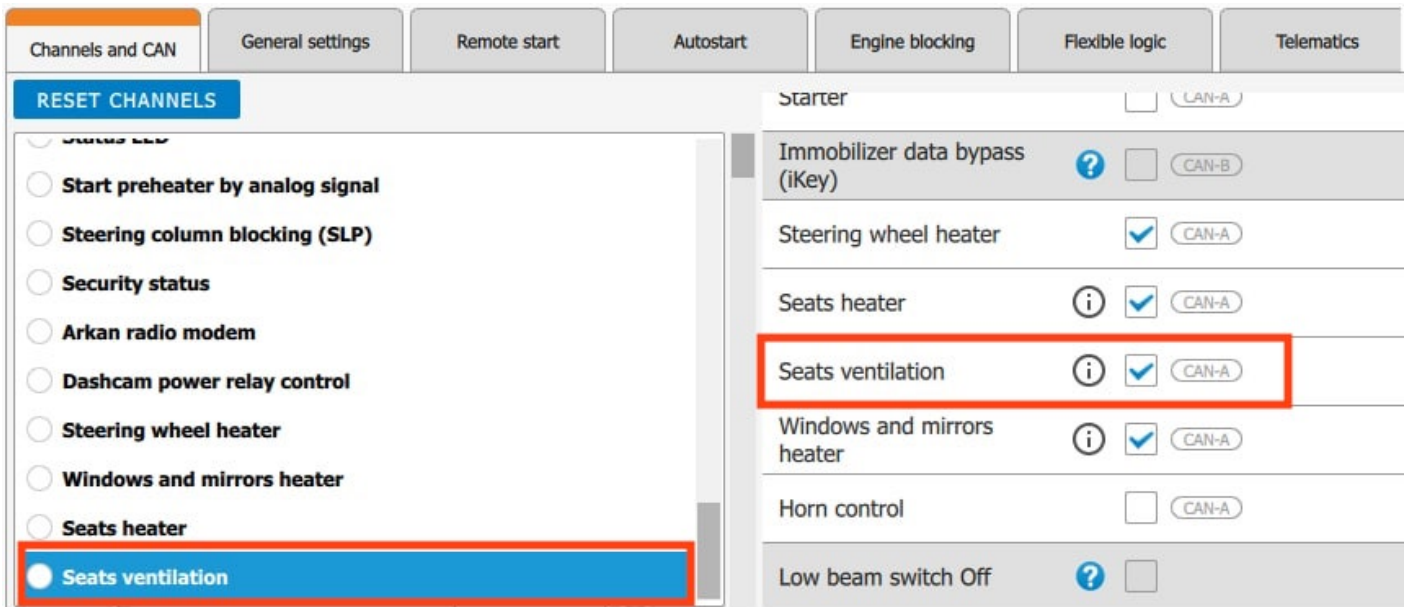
Channels and CAN
General settings
Remote start
Autostart
Engine blocking
Flexible logic
Telematics

RESET CHANNELS

Status LED
Start preheater by analog signal
Steering column blocking (SLP)
Security status
Arkan radio modem
Dashcam power relay control
Steering wheel heater
Windows and mirrors heater
Seats heater
Seats ventilation

Starter CAN-A
Immobilizer data bypass (iKey) ? CAN-B
Steering wheel heater CAN-A
Seats heater CAN-A
Seats ventilation CAN-A
Windows and mirrors heater CAN-A
Horn control CAN-A
Low beam switch Off ?